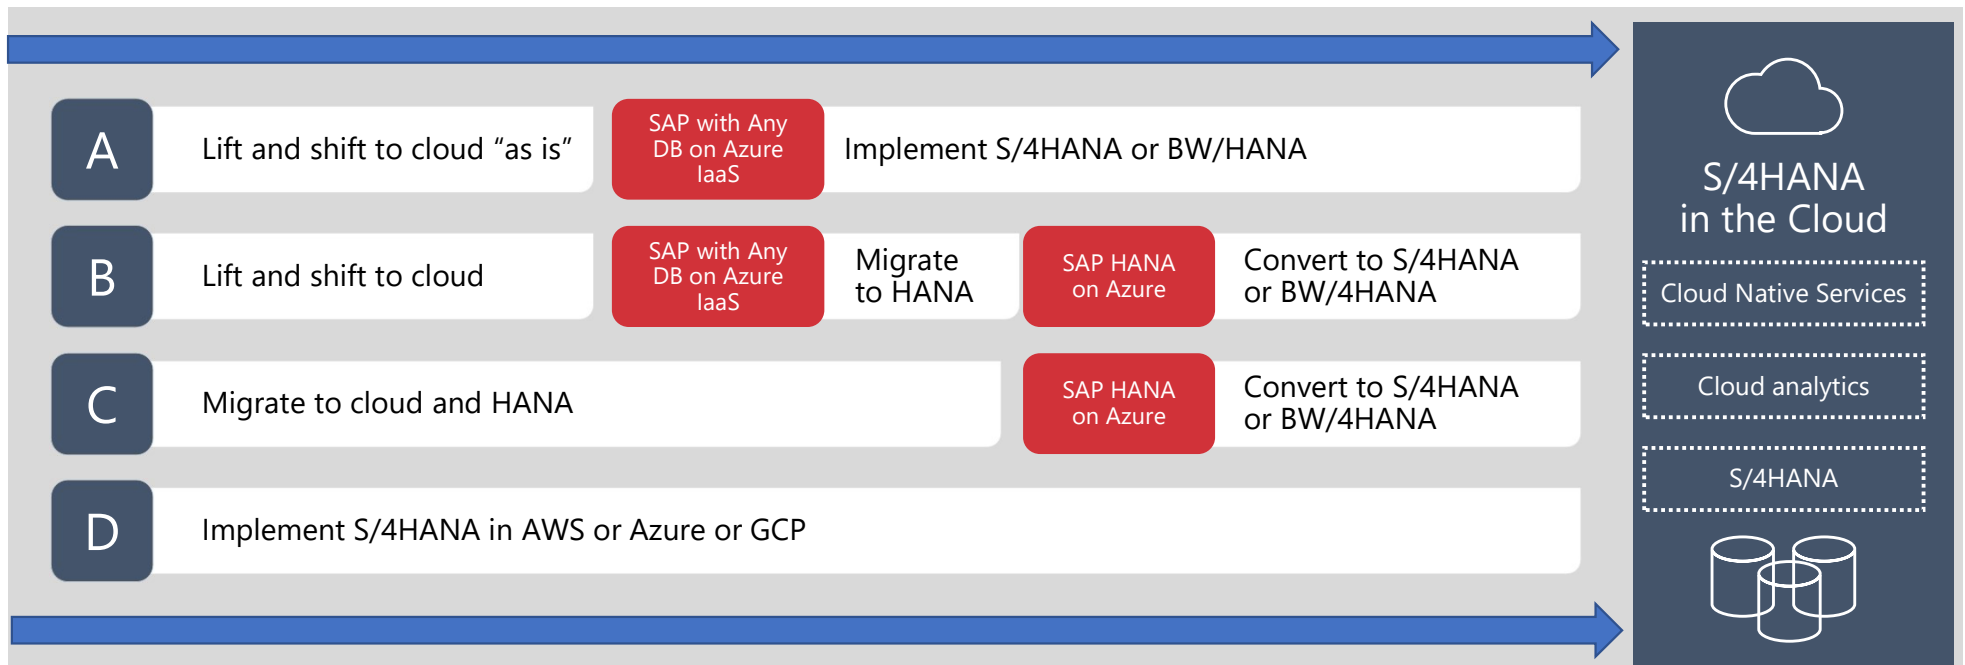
A Lift and shift to cloud “as is” SAP with Any DB on Azure IaaS Implement S/4HANA or BW/HANA

B Lift and shift to cloud SAP with Any DB on Azure IaaS Migrate to HANA SAP HANA on Azure Convert to S/4HANA or BW/4HANA

C Migrate to cloud and HANA SAP HANA on Azure Convert to S/4HANA or BW/4HANA

D Implement S/4HANA in AWS or Azure or GCP

S/4HANA in the Cloud

Cloud Native Services

Cloud analytics

S/4HANA